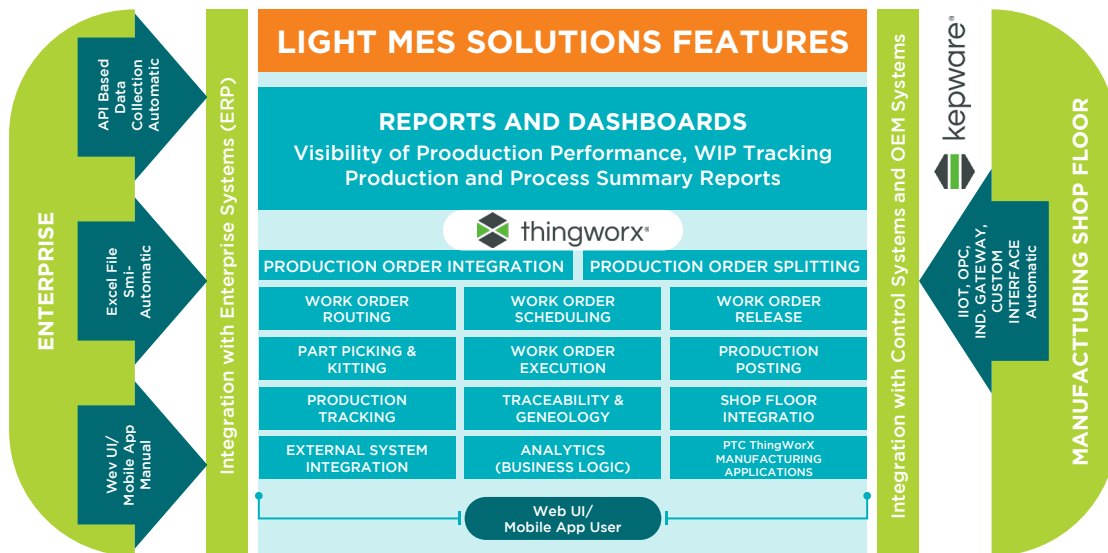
ENTERPRISE

API Based Data Collection Automatic

Excel File Smi-Automatic

Wev UI/ Mobile App Manual

Integration with Enterprise Systems (ERP)

LIGHT MES SOLUTIONS FEATURES

REPORTS AND DASHBOARDS
Visibility of Prooduction Performance, WIP Tracking
Production and Process Summary Reports

thingworx®

PRODUCTION ORDER INTEGRATION

PRODUCTION ORDER SPLITTING

| WORK ORDER ROUTING | WORK ORDER SCHEDULING | WORK ORDER RELEASE |
|---|---|---|
| PART PICKING & KITTING | WORK ORDER EXECUTION | PRODUCTION POSTING |
| PRODUCTION TRACKING | TRACEABILITY & GENEOLOGY | SHOP FLOOR INTEGRATIO |
| EXTERNAL SYSTEM INTEGRATION | ANALYTICS (BUSINESS LOGIC) | PTC ThingWorX MANUFACTURING APPLICATIONS |

Web UI/ Mobile App User

Integration with Control Systems and OEM Systems

kepware®

IIOT, OPC, IND. GATEWAY, CUSTOM INTERFACE Automatic

MANUFACTTURING SHOP FLOOR